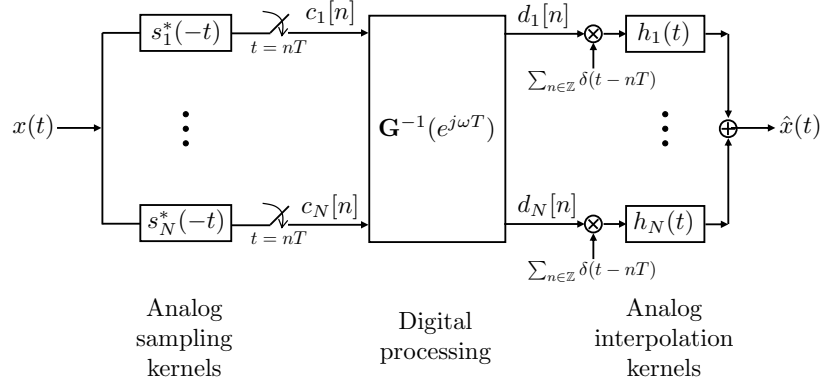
$x(t)$

$s_1^*(-t)$

$t = nT$

$c_1[n]$

$s_N^*(-t)$

$t = nT$

$c_N[n]$

$\mathbf{G}^{-1}(e^{j\omega T})$

$d_1[n]$

$\sum_{n\in\mathbb{Z}} \delta(t-nT)$

$h_1(t)$

$d_N[n]$

$\sum_{n\in\mathbb{Z}} \delta(t-nT)$

$h_N(t)$

$\hat{x}(t)$

Analog sampling kernels

Digital processing

Analog interpolation kernels